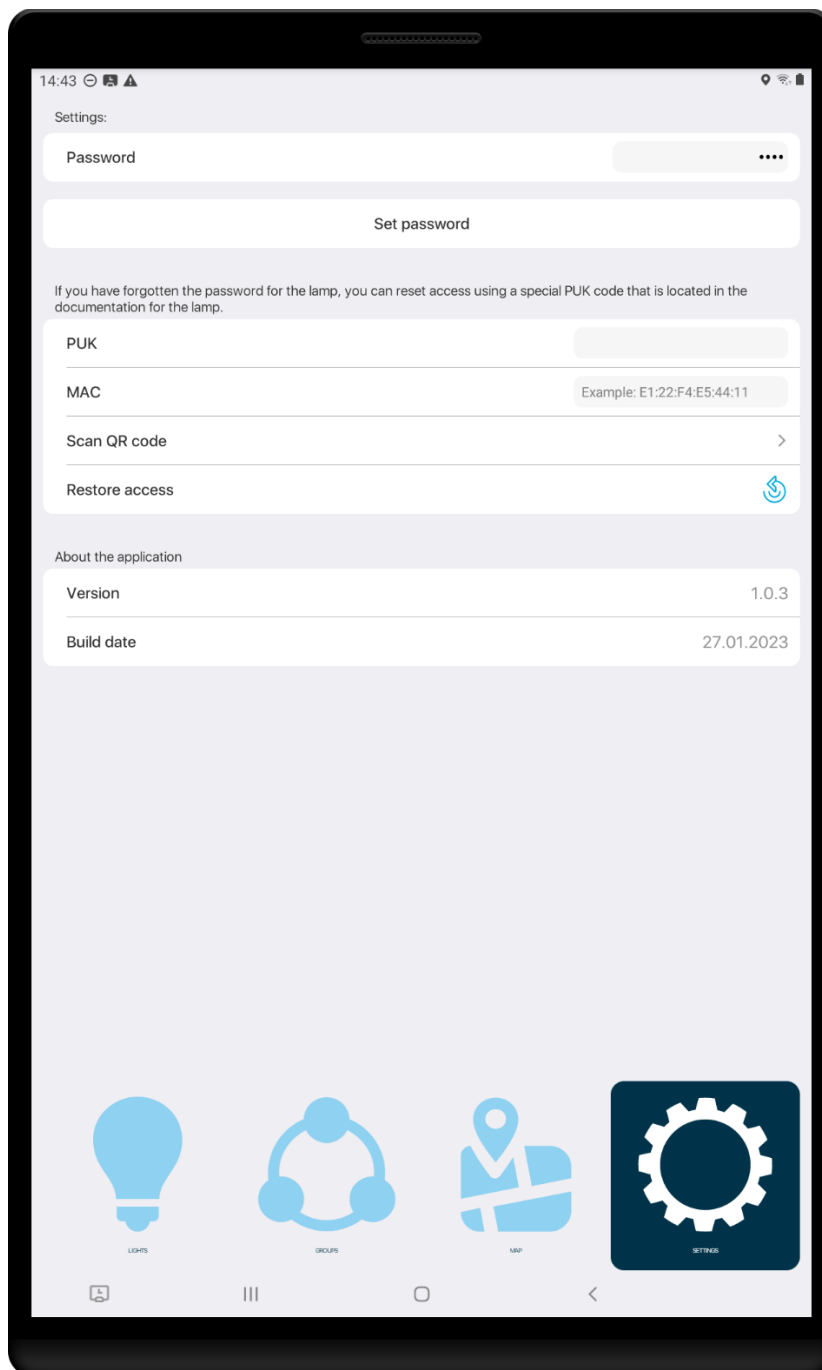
14:43

Settings:

Password ••••

Set password

If you have forgotten the password for the lamp, you can reset access using a special PUK code that is located in the documentation for the lamp.

PUK

MAC Example: E1:22:F4:E5:44:11

Scan QR code >

Restore access

About the application

Version 1.0.3

Build date 27.01.2023

LIGHTS GROUPS MAP SETTINGS